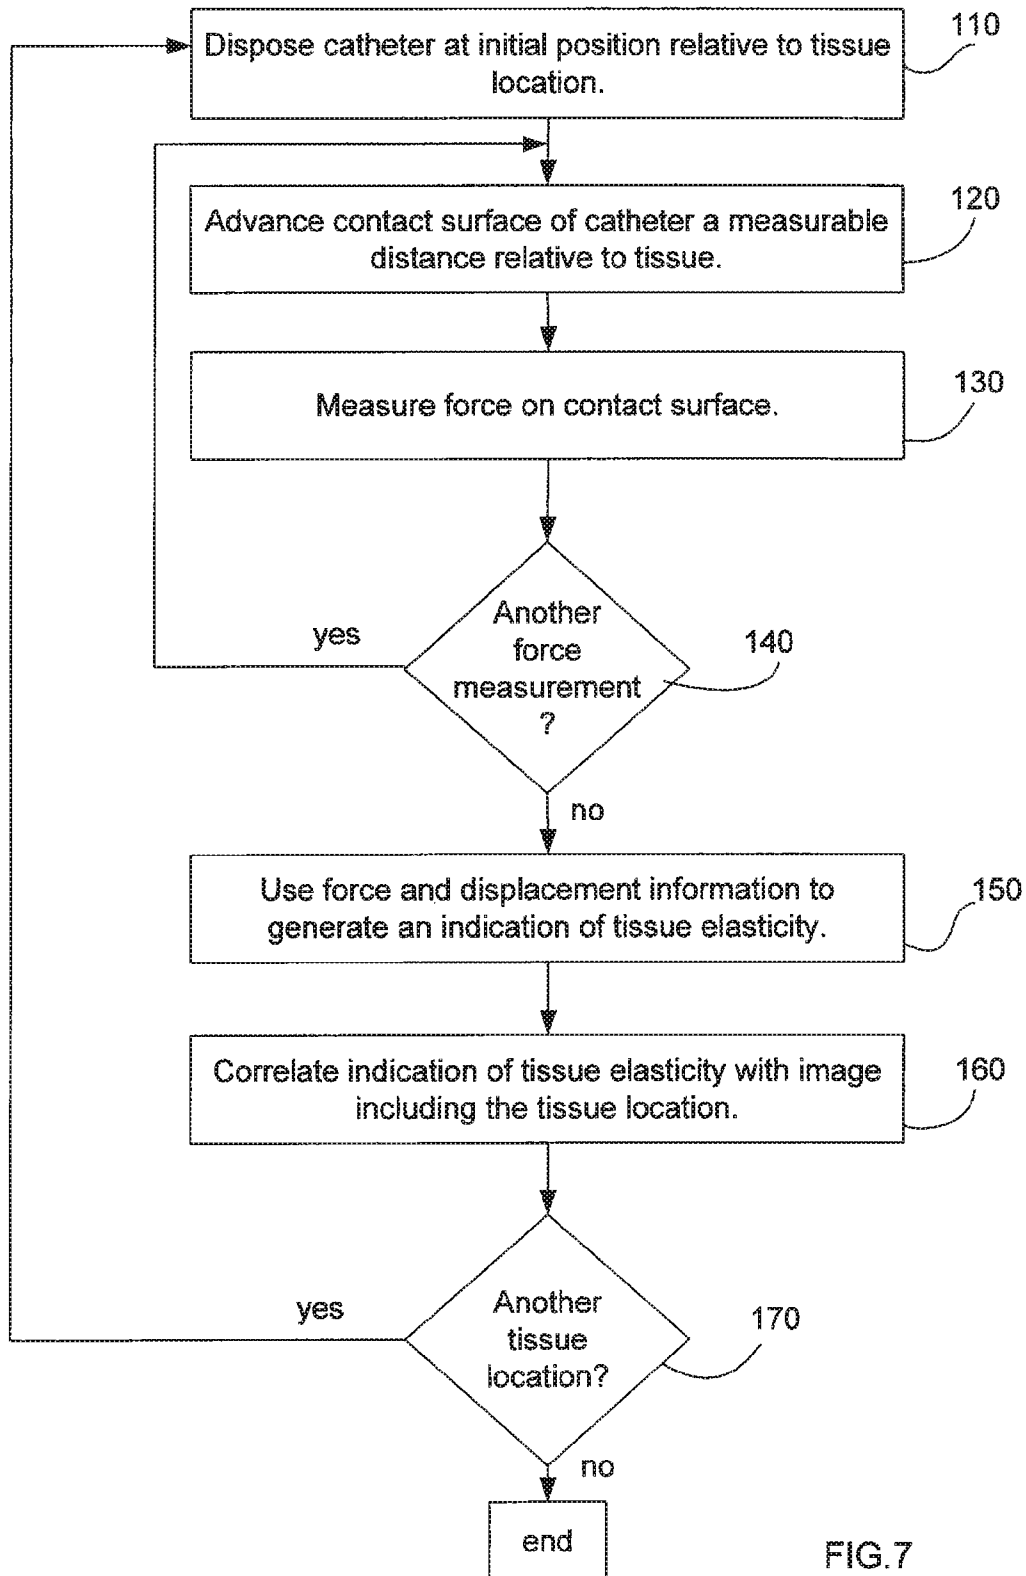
Dispose catheter at initial position relative to tissue location.

110

Advance contact surface of catheter a measurable distance relative to tissue.

120

Measure force on contact surface.

130

yes

Another force measurement ?

140

no

Use force and displacement information to generate an indication of tissue elasticity.

150

Correlate indication of tissue elasticity with image including the tissue location.

160

yes

Another tissue location?

170

no

end

FIG.7